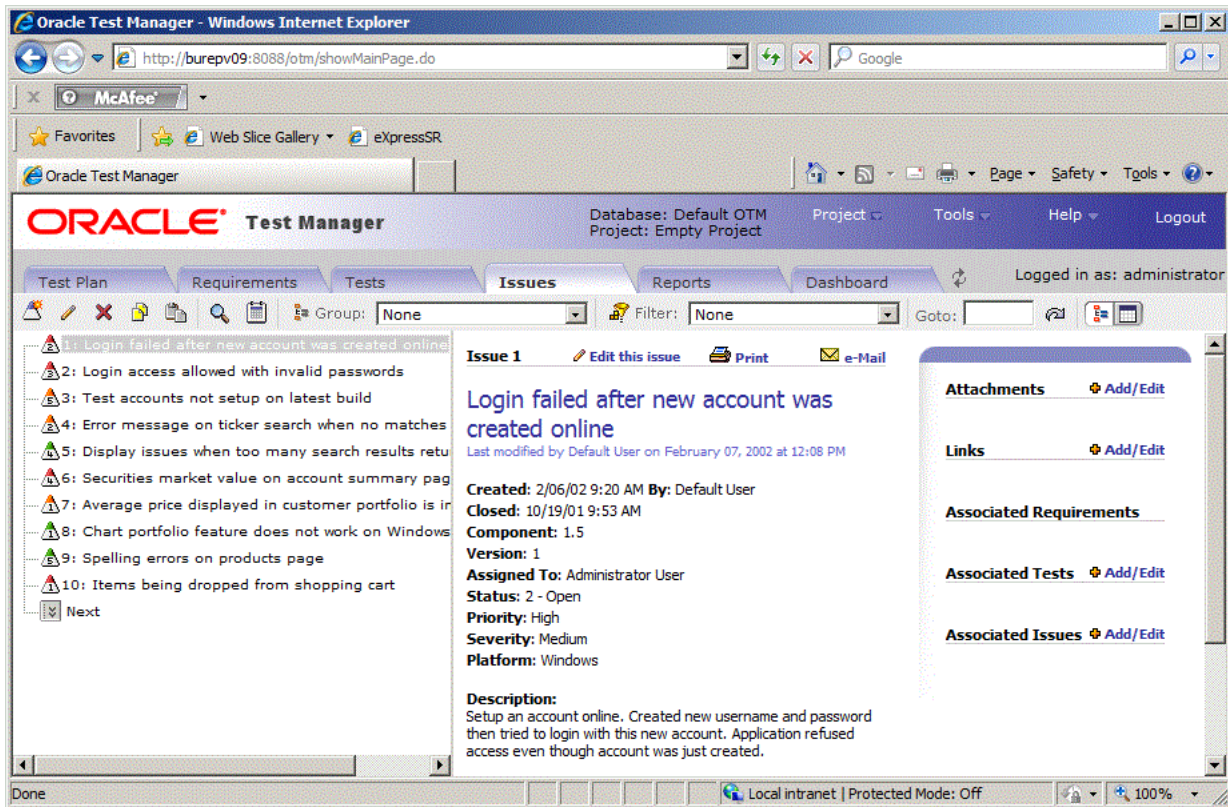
Oracle Test Manager - Windows Internet Explorer

http://burepv09:8088/otm/showMainPage.do

Google

McAfee

Favorites

Web Slice Gallery

eXpressSR

Oracle Test Manager

Page

Safety

Tools

ORACLE Test Manager

Database: Default OTM
Project: Empty Project

Project

Tools

Help

Logout

Test Plan

Requirements

Tests

Issues

Reports

Dashboard

Logged in as: administrator

Group: None

Filter: None

Goto:

1: Login failed after new account was created online
2: Login access allowed with invalid passwords
3: Test accounts not setup on latest build
4: Error message on ticker search when no matches
5: Display issues when too many search results retu
6: Securities market value on account summary pag
7: Average price displayed in customer portfolio is in
8: Chart portfolio feature does not work on Windows
9: Spelling errors on products page
10: Items being dropped from shopping cart
Next

Issue 1

Edit this issue

Print

e-Mail

Login failed after new account was created online

Last modified by Default User on February 07, 2002 at 12:08 PM

Created: 2/06/02 9:20 AM By: Default User
Closed: 10/19/01 9:53 AM
Component: 1.5
Version: 1
Assigned To: Administrator User
Status: 2 - Open
Priority: High
Severity: Medium
Platform: Windows

Description:
Setup an account online. Created new username and password then tried to login with this new account. Application refused access even though account was just created.

Attachments Add/Edit

Links Add/Edit

Associated Requirements

Associated Tests Add/Edit

Associated Issues Add/Edit

Done

Local intranet | Protected Mode: Off

100%